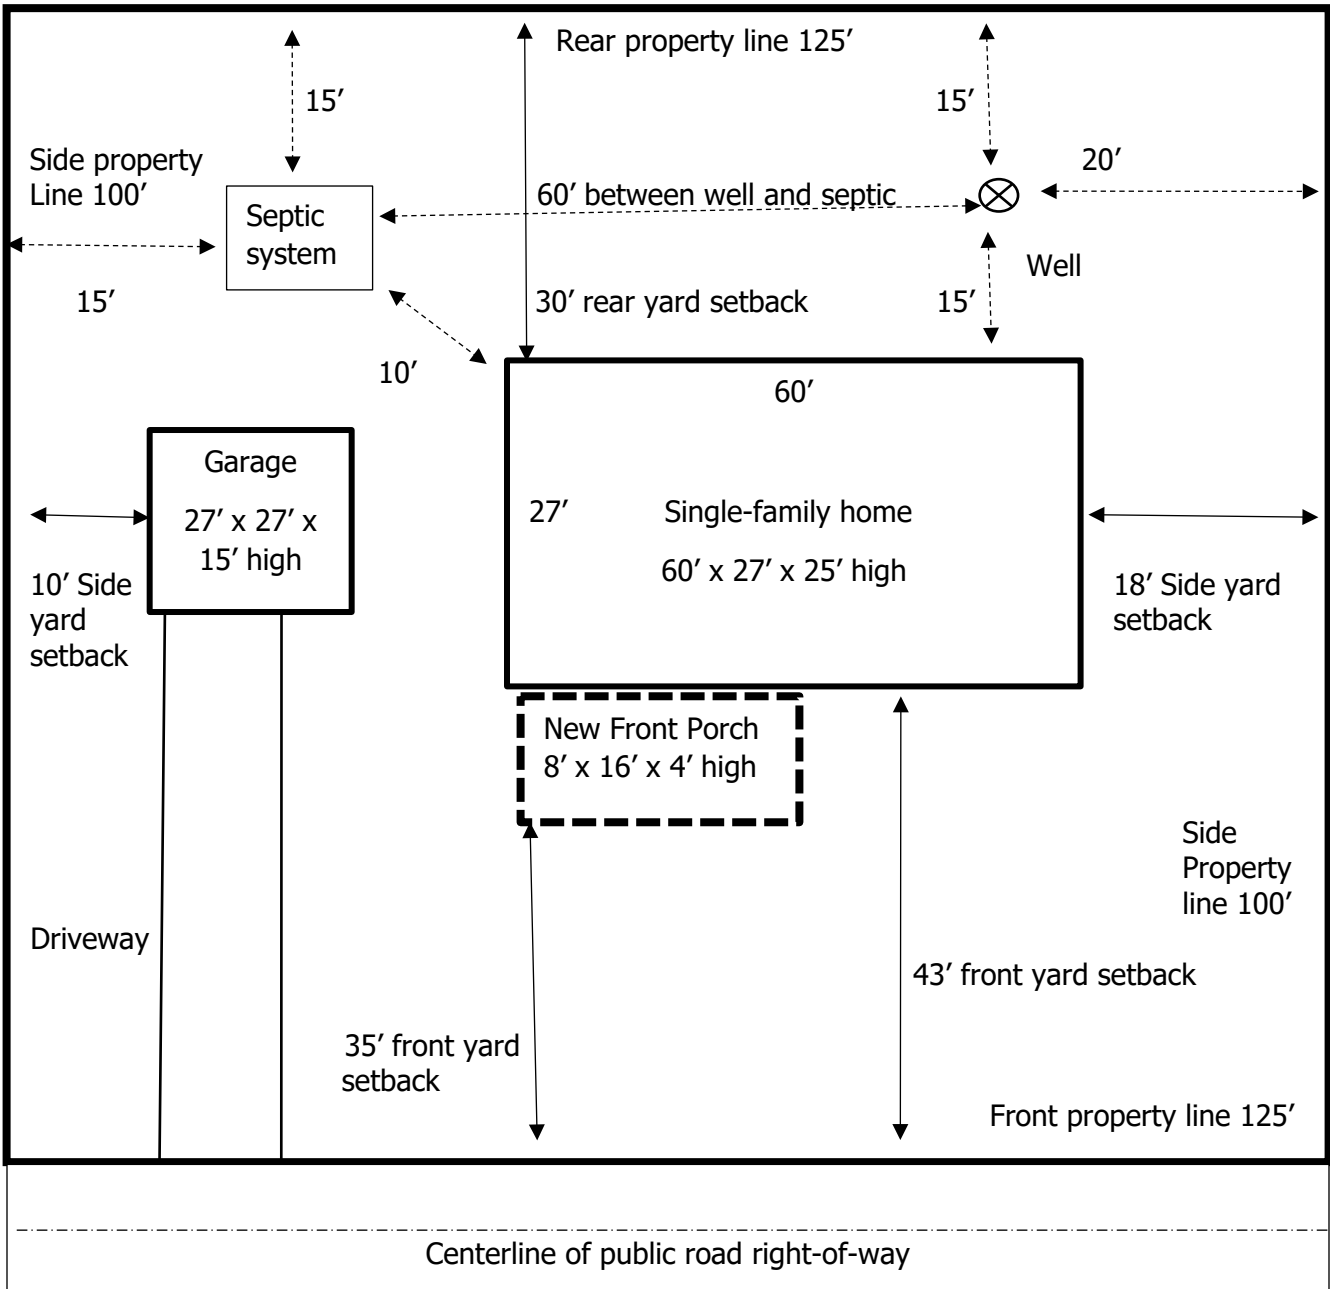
15′

Rear property line 125′

15′

Side property Line 100′

Septic system

60′ between well and septic

20′

Well

15′

30′ rear yard setback

15′

10′

60′

Garage

27′ x 27′ x 15′ high

27′

Single-family home

60′ x 27′ x 25′ high

10′ Side yard setback

18′ Side yard setback

New Front Porch 8′ x 16′ x 4′ high

Side Property line 100′

Driveway

43′ front yard setback

35′ front yard setback

Front property line 125′

Centerline of public road right-of-way